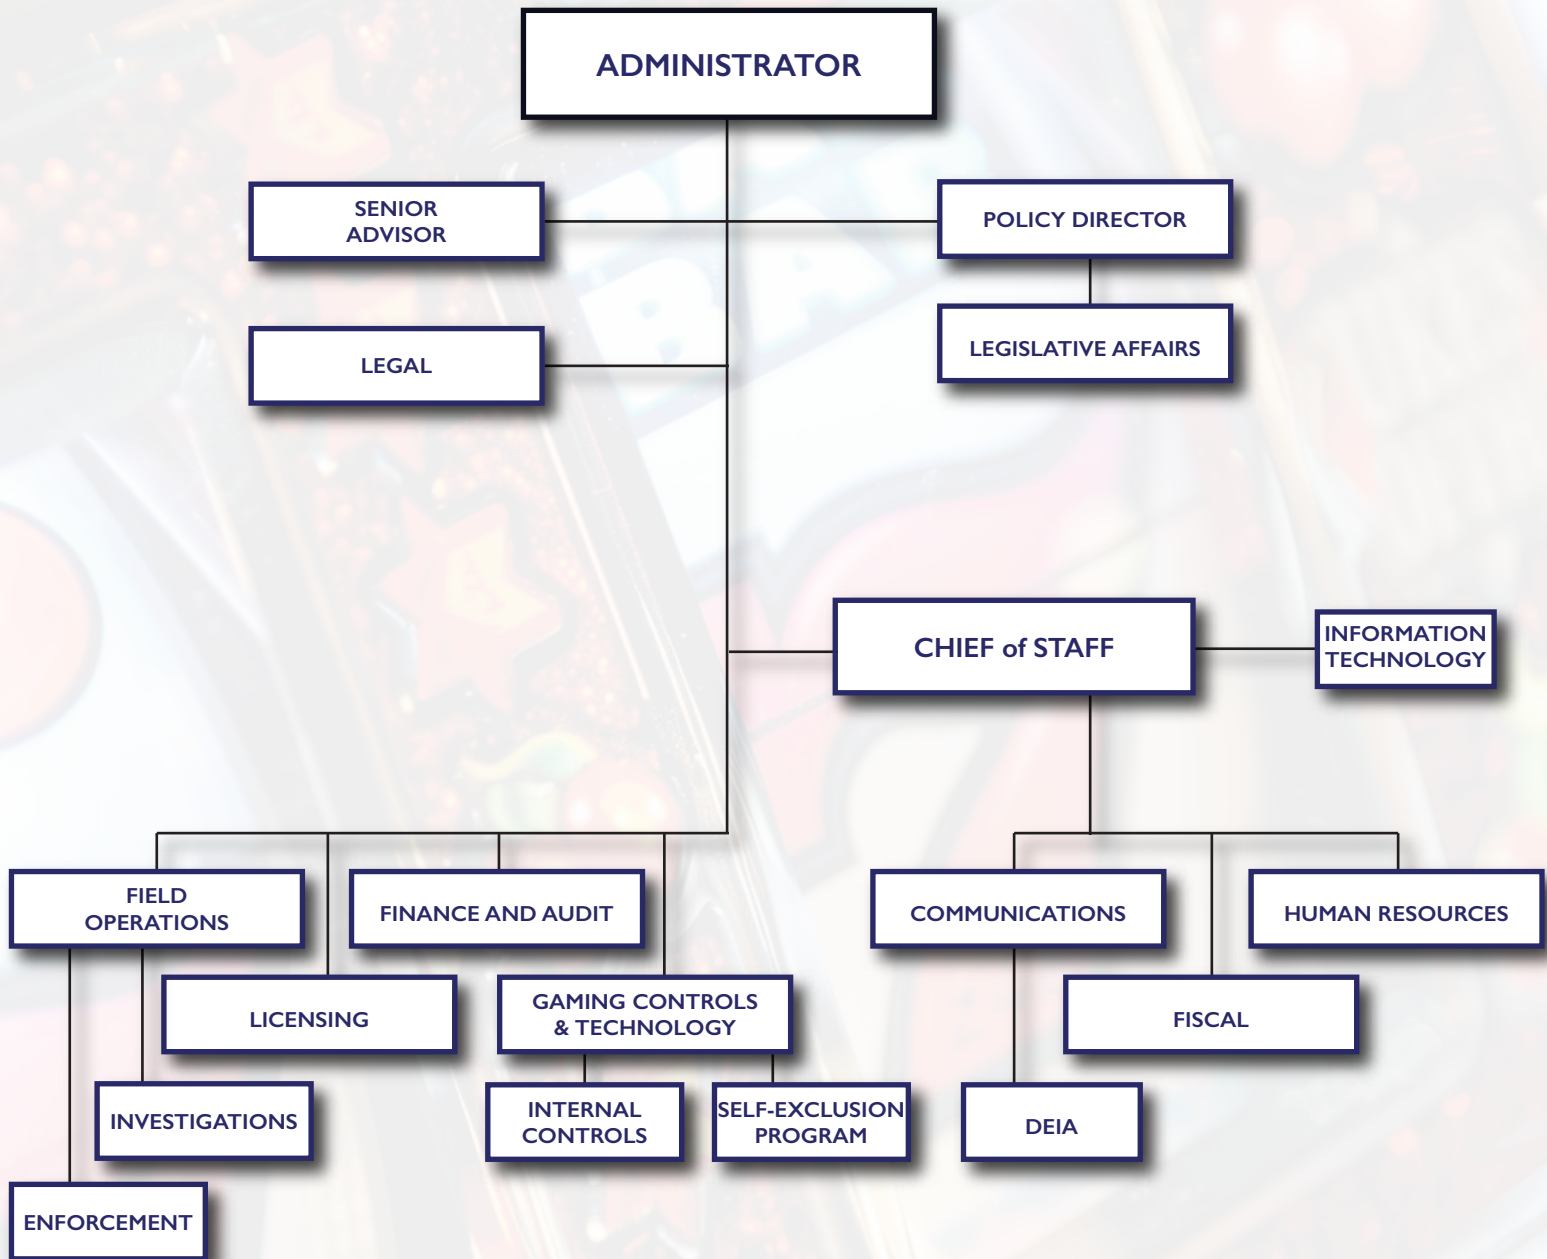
ADMINISTRATOR

SENIOR ADVISOR

POLICY DIRECTOR

LEGISLATIVE AFFAIRS

LEGAL

CHIEF of STAFF

INFORMATION TECHNOLOGY

FIELD OPERATIONS

FINANCE AND AUDIT

COMMUNICATIONS

HUMAN RESOURCES

LICENSING

GAMING CONTROLS & TECHNOLOGY

FISCAL

INVESTIGATIONS

INTERNAL CONTROLS

SELF-EXCLUSION PROGRAM

DEIA

ENFORCEMENT